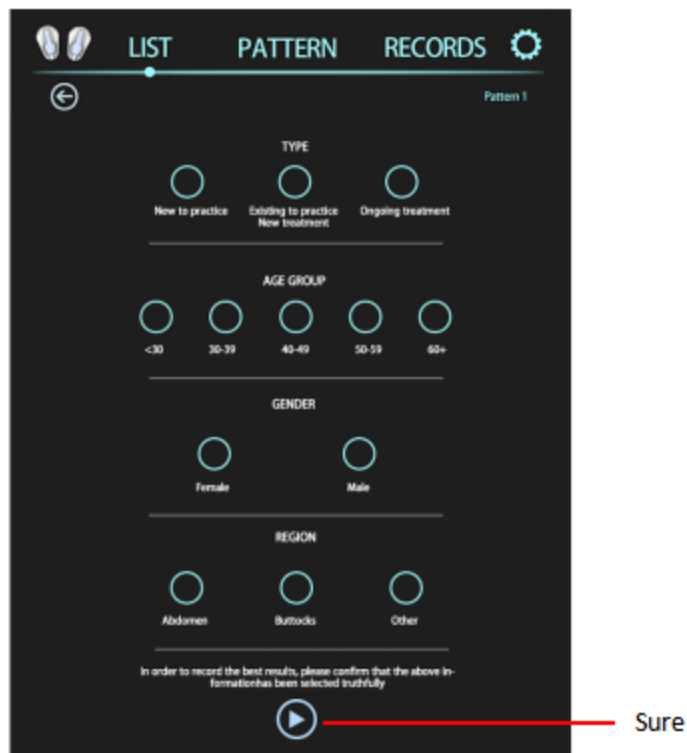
LIST PATTERN RECORDS

Pattern 1

TYPE

New to practice

Existing to practice New treatment

Ongoing treatment

AGE GROUP

<30

30-39

40-49

50-59

60+

GENDER

Female

Male

REGION

Abdomen

Buttocks

Other

In order to record the best results, please confirm that the above informationhas been selected truthfully

Sure